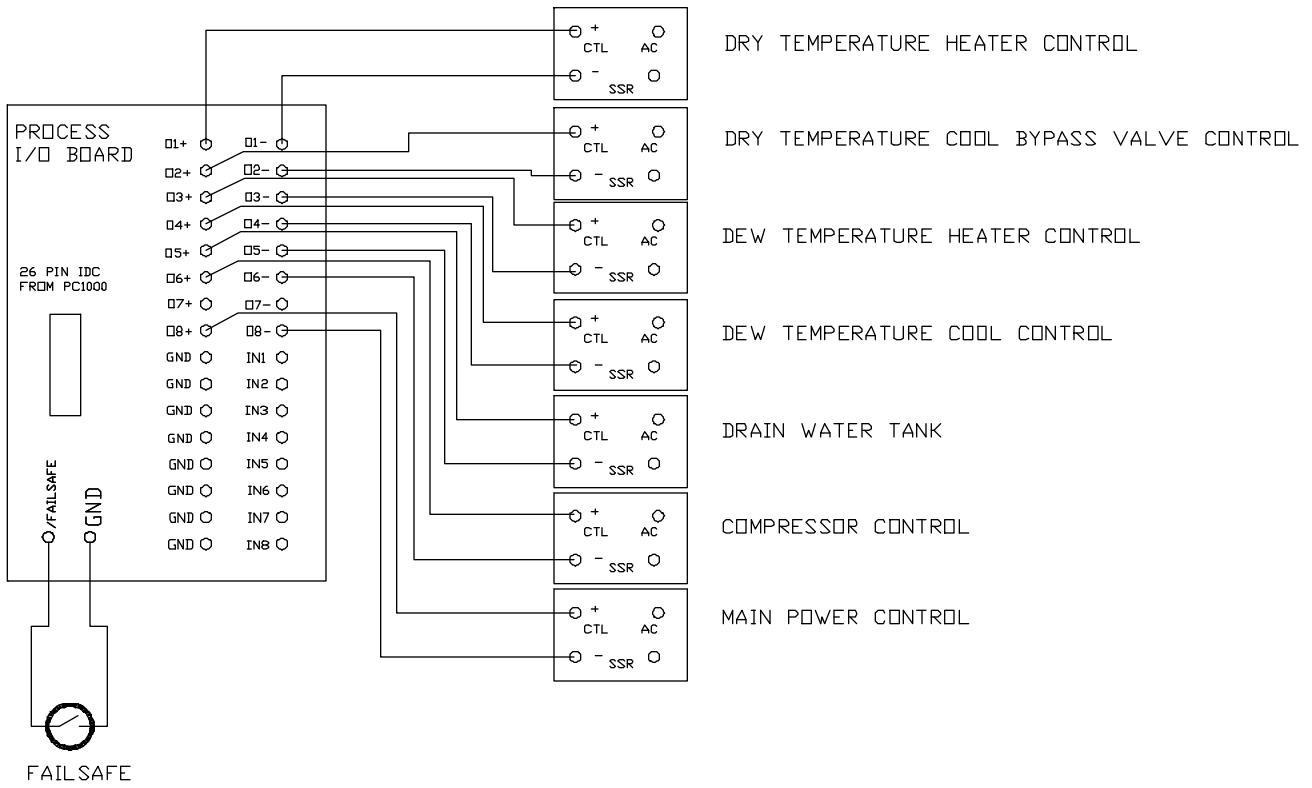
PROCESS I/O BOARD

O1+ O1-
O2+ O2-
O3+ O3-
O4+ O4-
O5+ O5-
O6+ O6-
O7+ O7-
O8+ O8-
GND IN1
GND IN2
GND IN3
GND IN4
GND IN5
GND IN6
GND IN7
GND IN8

26 PIN IDC FROM PC1000

/FAILSAFE
GND

FAILSAFE

+ CTL AC
- SSR
DRY TEMPERATURE HEATER CONTROL

+ CTL AC
- SSR
DRY TEMPERATURE COOL BYPASS VALVE CONTROL

+ CTL AC
- SSR
DEW TEMPERATURE HEATER CONTROL

+ CTL AC
- SSR
DEW TEMPERATURE COOL CONTROL

+ CTL AC
- SSR
DRAIN WATER TANK

+ CTL AC
- SSR
COMPRESSOR CONTROL

+ CTL AC
- SSR
MAIN POWER CONTROL